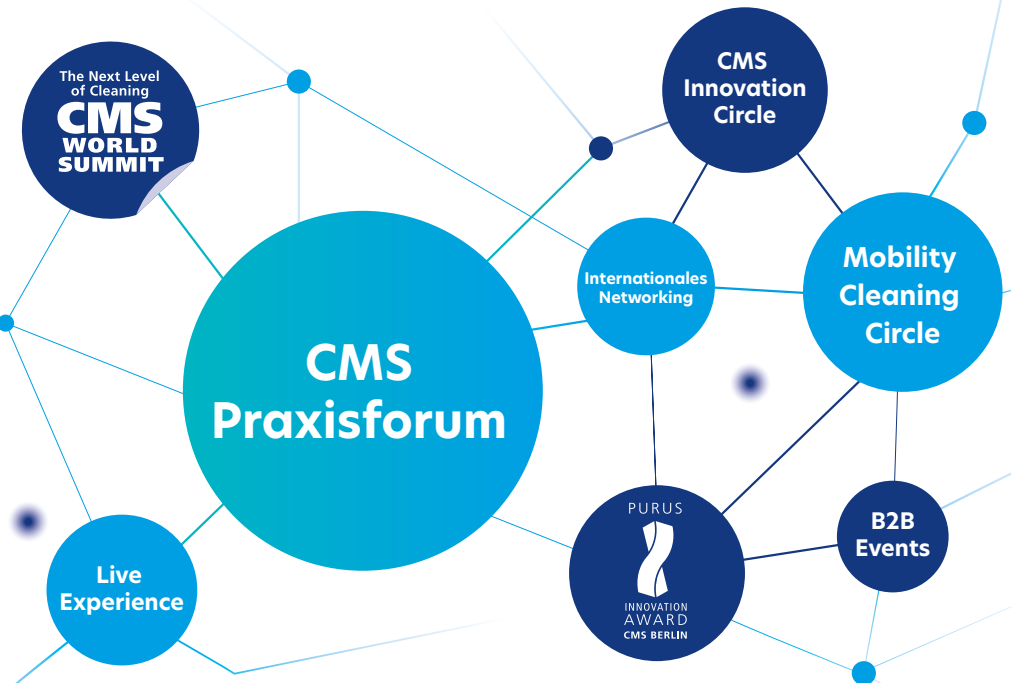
The Next Level of Cleaning
CMS
WORLD
SUMMIT

CMS Innovation Circle

Internationales Networking

Mobility Cleaning Circle

CMS Praxisforum

Live Experience

PURUS
INNOVATION
AWARD
CMS BERLIN

B2B Events